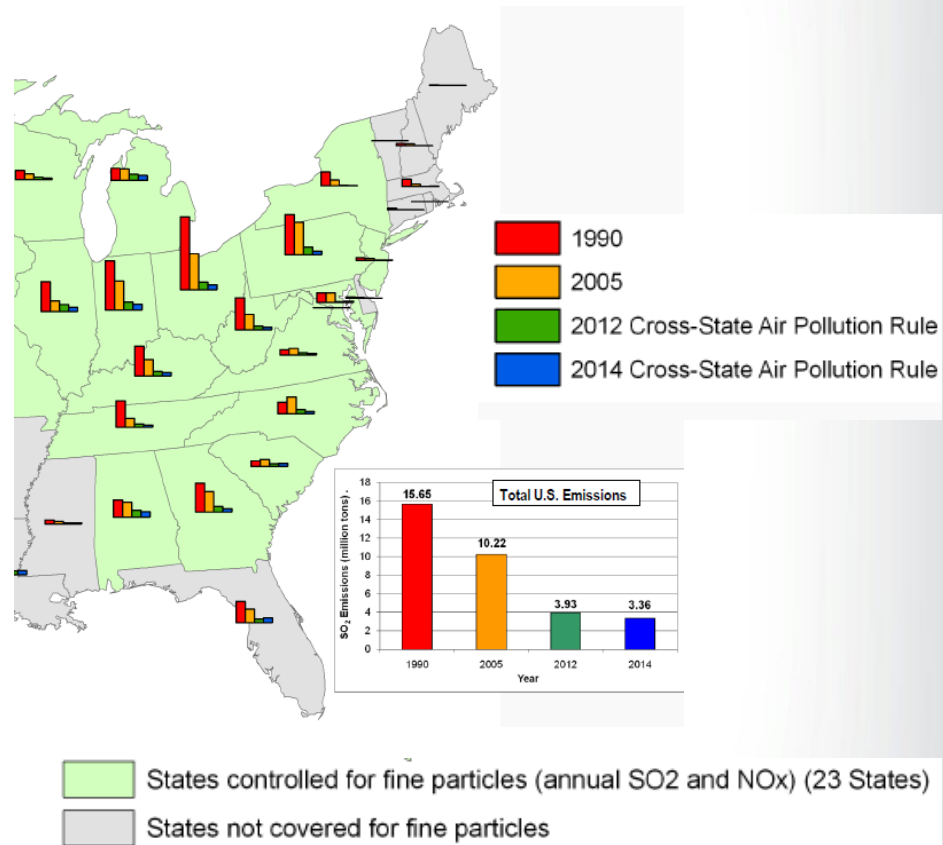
1990

2005

2012 Cross-State Air Pollution Rule

2014 Cross-State Air Pollution Rule

Total U.S. Emissions

$SO_2$ Emissions (million tons)

18
16
14
12
10
8
6
4
2
0

15.65

10.22

3.93

3.36

1990

2005

2012

2014

Year

States controlled for fine particles (annual SO2 and NOx) (23 States)

States not covered for fine particles